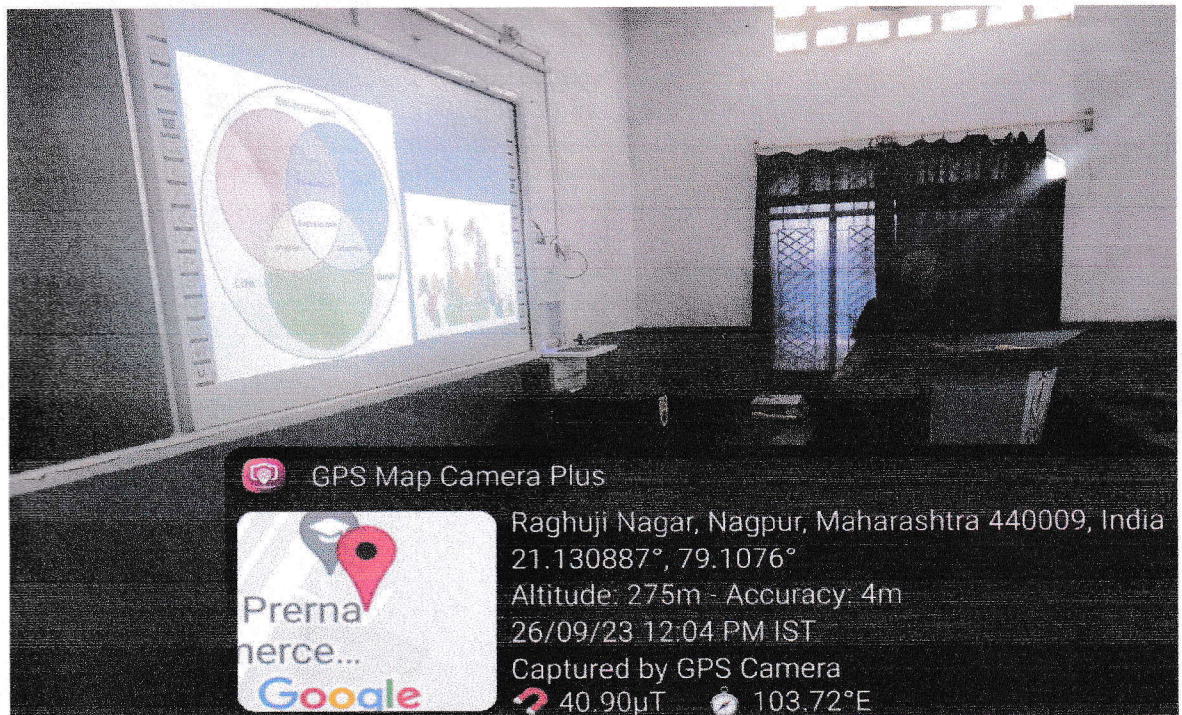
GPS Map Camera Plus

Prerna
nerce...
Google

Raghuji Nagar, Nagpur, Maharashtra 440009, India
21.130887°, 79.1076°
Altitude: 275m - Accuracy: 4m
26/09/23 12:04 PM IST
Captured by GPS Camera
40.90μT 103.72°E